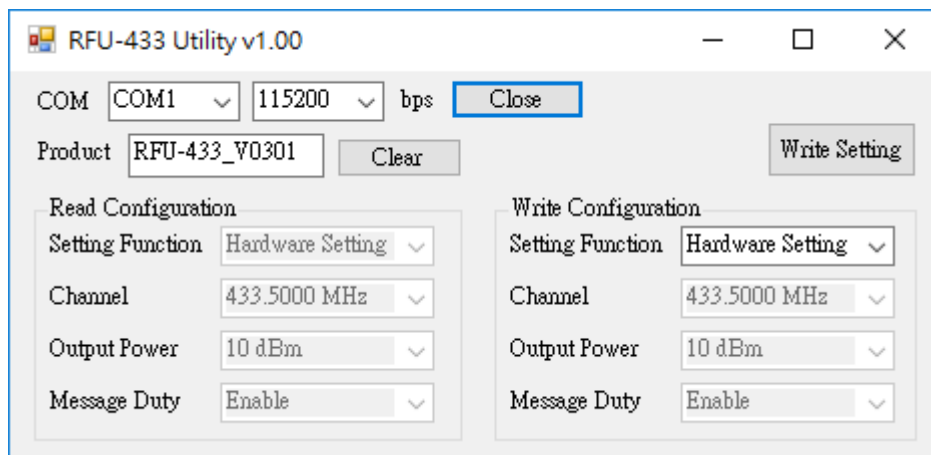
RFU-433 Utility v1.00

COM COM1 115200 bps Close

Product RFU-433_V0301 Clear

Write Setting

Read Configuration

Setting Function Hardware Setting

Channel 433.5000 MHz

Output Power 10 dBm

Message Duty Enable

Write Configuration

Setting Function Hardware Setting

Channel 433.5000 MHz

Output Power 10 dBm

Message Duty Enable